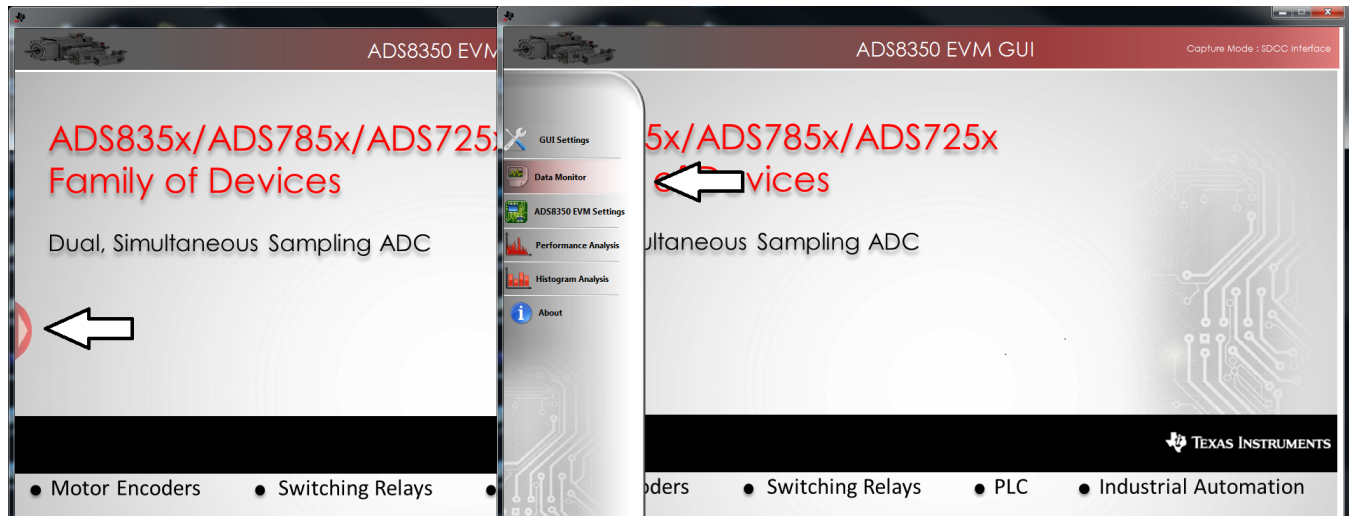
ADS8350 EVM

ADS835x/ADS785x/ADS725x
Family of Devices

Dual, Simultaneous Sampling ADC

• Motor Encoders • Switching Relays •

ADS8350 EVM GUI

Capture Mode : SDCC Interface

GUI Settings
Data Monitor
ADS8350 EVM Settings
Performance Analysis
Histogram Analysis
About

5x/ADS785x/ADS725x
evices

ultaneous Sampling ADC

Texas Instruments

oders • Switching Relays • PLC • Industrial Automation